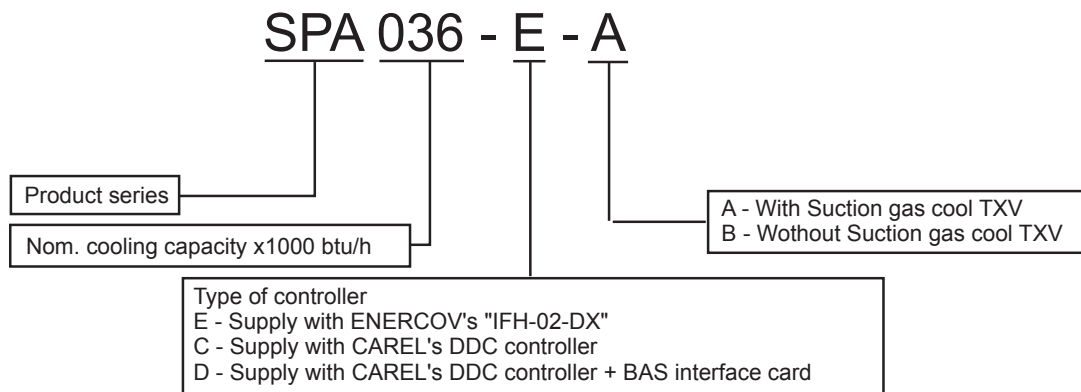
SPA 036 - E - A

Product series

Nom. cooling capacity x1000 btu/h

A - With Suction gas cool TXV
B - Wothout Suction gas cool TXV

Type of controller
E - Supply with ENERCOV's "IFH-02-DX"
C - Supply with CAREL's DDC controller
D - Supply with CAREL's DDC controller + BAS interface card